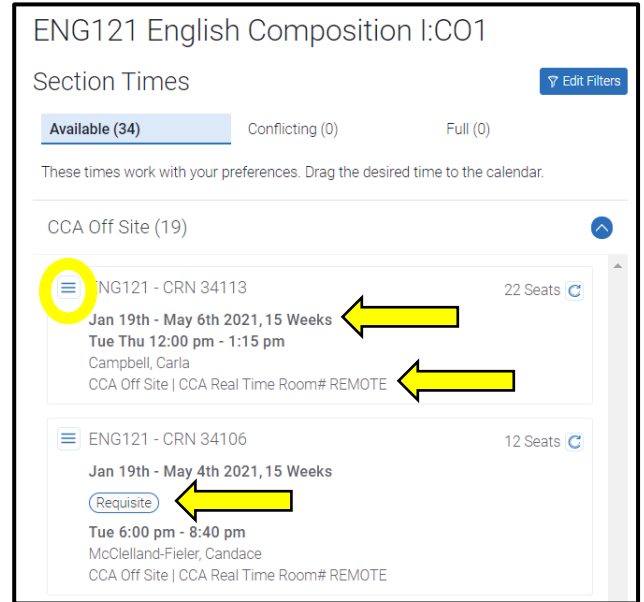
ENG121 English Composition I:CO1

Section Times

Edit Filters

Available (34)
Conflicting (0)
Full (0)

These times work with your preferences. Drag the desired time to the calendar.

CCA Off Site (19)

ENG121 - CRN 34113
22 Seats
Jan 19th - May 6th 2021, 15 Weeks
Tue Thu 12:00 pm - 1:15 pm
Campbell, Carla
CCA Off Site | CCA Real Time Room# REMOTE

ENG121 - CRN 34106
12 Seats
Jan 19th - May 4th 2021, 15 Weeks
Requisite
Tue 6:00 pm - 8:40 pm
McClelland-Fieler, Candace
CCA Off Site | CCA Real Time Room# REMOTE